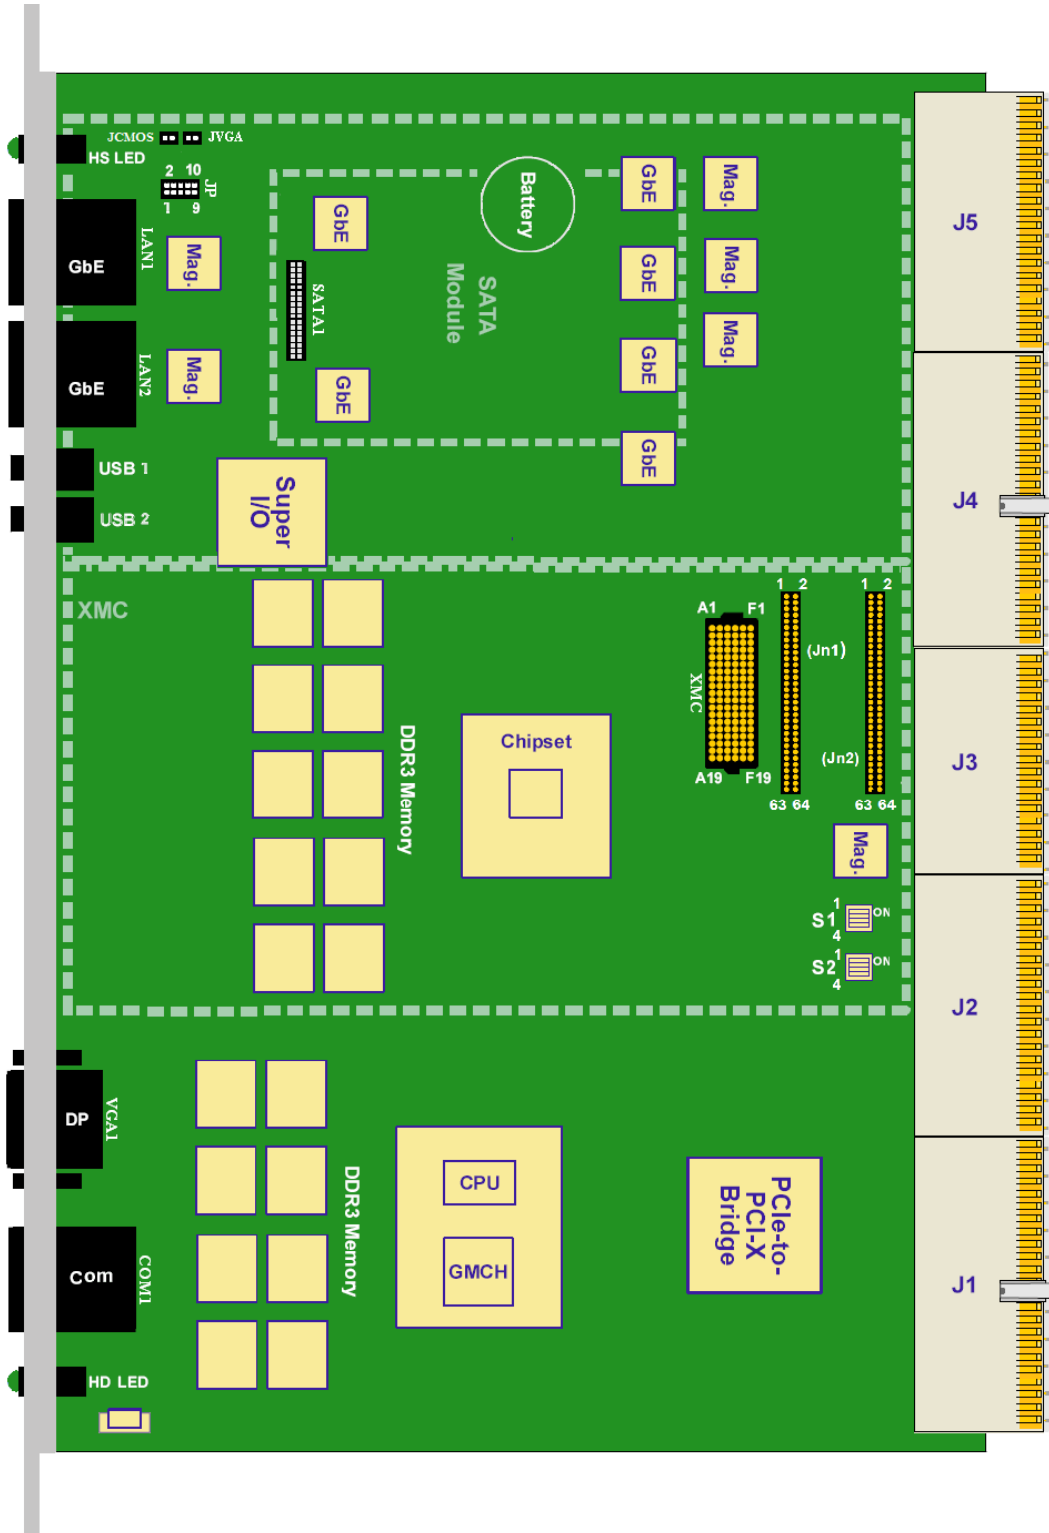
JCMOS JVGA
HS LED
2 10
JP
1 9
GbE
LAN1
Mag.
GbE
LAN2
Mag.
SATA1
GbE
GbE
Battery
SATA Module
GbE
GbE
GbE
GbE
Mag.
Mag.
Mag.
J5
USB 1
USB 2
Super I/O
J4
XMC
A1 F1
XMC
A19 F19
1 2
(Jn1)
(Jn2)
63 64
1 2
63 64
DDR3 Memory
Chipset
Mag.
J3
S1 1 4 ON
S2 1 4 ON
J2
DP
VGA1
DDR3 Memory
CPU
GMCH
PCIe-to-PCI-X Bridge
J1
Com
COM1
HD LED